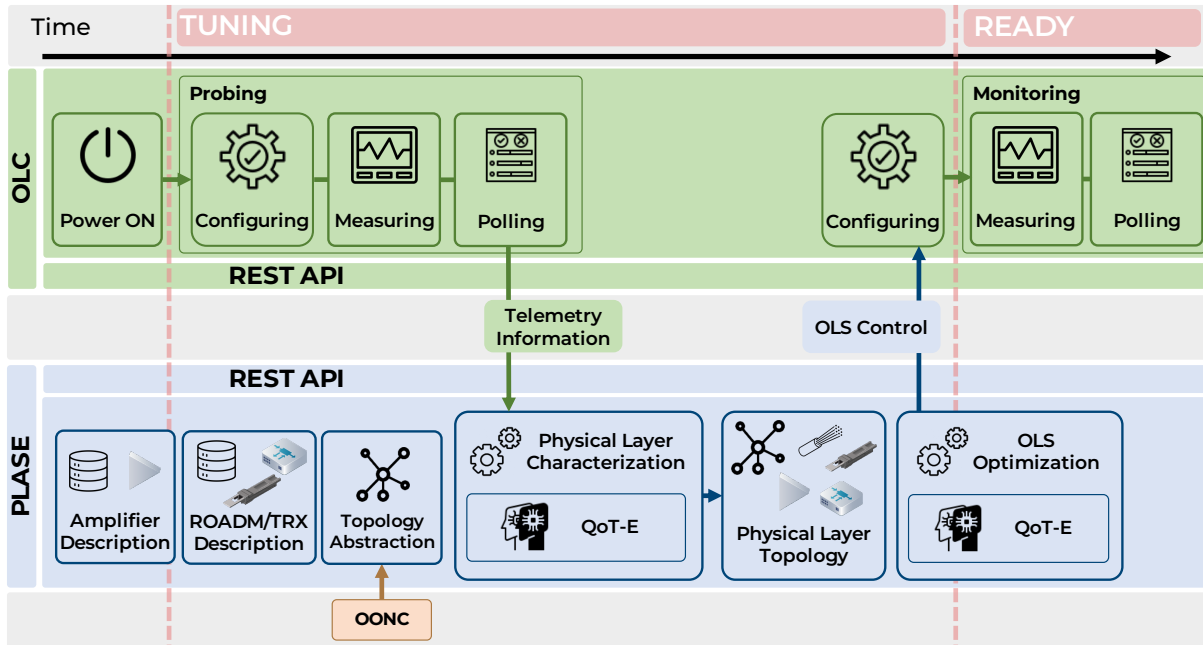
Time

TUNING

READY

OLC

Probing

Power ON

Configuring

Measuring

Polling

Configuring

Monitoring

Measuring

Polling

REST API

Telemetry Information

OLS Control

REST API

PLASE

Amplifier Description

ROADM/TRX Description

Topology Abstraction

Physical Layer Characterization

QoT-E

Physical Layer Topology

OLS Optimization

QoT-E

OONC